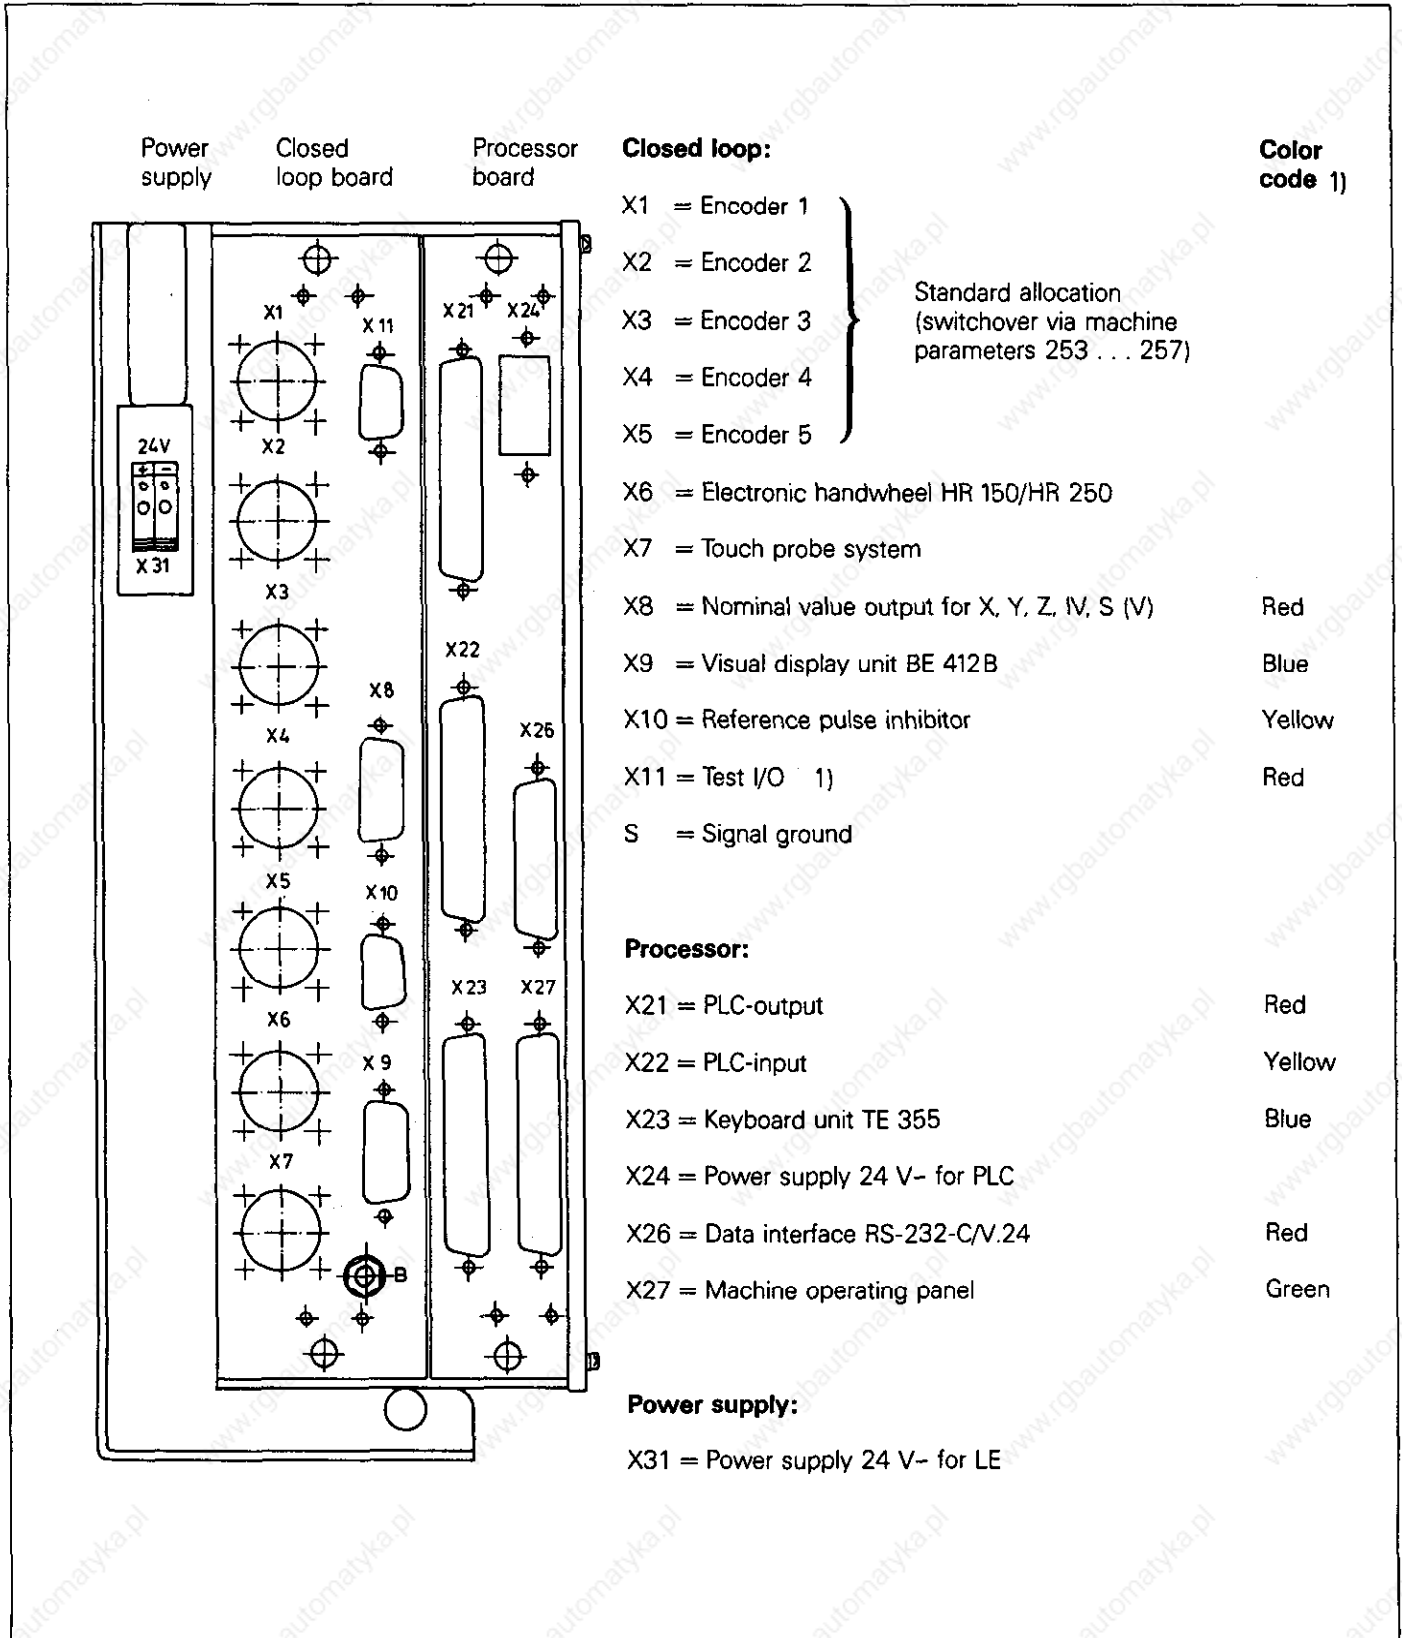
Power supply

Closed loop board

Processor board

24V

X31

X1

X2

X3

X4

X5

X6

X7

X11

X8

X10

X9

B

X21

X24

X22

X26

X23

X27

Closed loop:

Color code 1)

X1 = Encoder 1

X2 = Encoder 2

X3 = Encoder 3

X4 = Encoder 4

X5 = Encoder 5

Standard allocation (switchover via machine parameters 253 . . . 257)

X6 = Electronic handwheel HR 150/HR 250

X7 = Touch probe system

X8 = Nominal value output for X, Y, Z, IV, S (V) Red

X9 = Visual display unit BE 412B Blue

X10 = Reference pulse inhibitor Yellow

X11 = Test I/O 1) Red

S = Signal ground

Processor:

X21 = PLC-output Red

X22 = PLC-input Yellow

X23 = Keyboard unit TE 355 Blue

X24 = Power supply 24 V– for PLC

X26 = Data interface RS-232-C/V.24 Red

X27 = Machine operating panel Green

Power supply:

X31 = Power supply 24 V– for LE